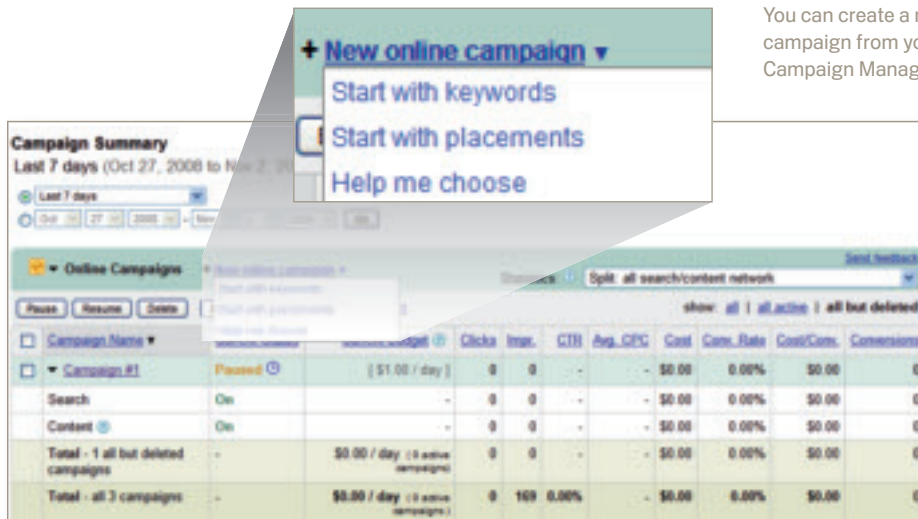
You can create a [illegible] campaign from yo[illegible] Campaign Manag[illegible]

+ New online campaign ▾
Start with keywords
Start with placements
Help me choose

Campaign Summary
Last 7 days (Oct 27, 2008 to N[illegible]

Last 7 days
Oct 27 2008 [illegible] Go

▾ Online Campaigns
Statistics Split: all search/content network
Send feedback

Pause Resume Delete
show: all | all active | all but deleted

| Campaign Name ▾ | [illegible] | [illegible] Budget | Clicks | Impr. | CTR | Avg. CPC | Cost | Conv. Rate | Cost/Conv. | Conversions |
|---|---|---|---|---|---|---|---|---|---|---|
| ▾ Campaign #1 | Paused | [ $1.00 / day ] | 0 | 0 | - | - | $0.00 | 0.00% | $0.00 | |
| Search | On | - | 0 | 0 | - | - | $0.00 | 0.00% | $0.00 | |
| Content | On | - | 0 | 0 | - | - | $0.00 | 0.00% | $0.00 | |
| Total - 1 all but deleted campaigns | - | $0.00 / day (0 active campaigns) | 0 | 0 | - | - | $0.00 | 0.00% | $0.00 | |
| Total - all 3 campaigns | - | $0.00 / day (0 active campaigns) | 0 | 169 | 0.00% | - | $0.00 | 0.00% | $0.00 | |